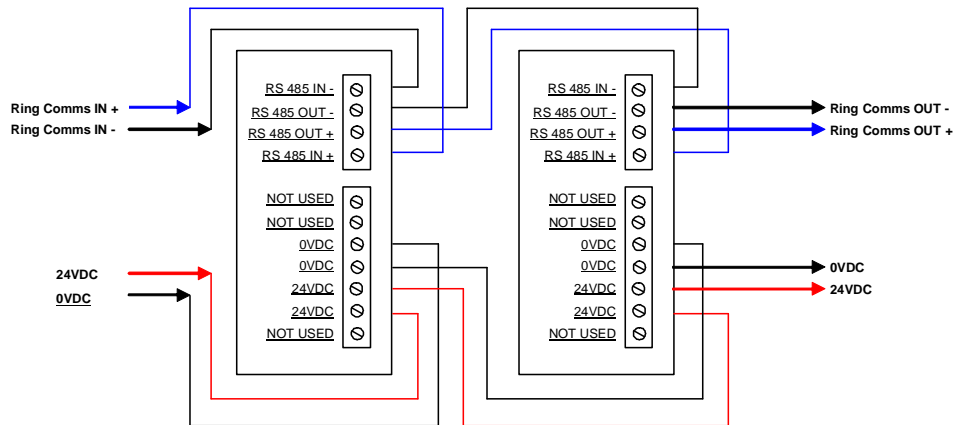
Ring Comms IN +
Ring Comms IN -

RS 485 IN -
RS 485 OUT -
RS 485 OUT +
RS 485 IN +

NOT USED
NOT USED
0VDC
0VDC
24VDC
24VDC
NOT USED

24VDC
0VDC

RS 485 IN -
RS 485 OUT -
RS 485 OUT +
RS 485 IN +

NOT USED
NOT USED
0VDC
0VDC
24VDC
24VDC
NOT USED

Ring Comms OUT -
Ring Comms OUT +

0VDC
24VDC